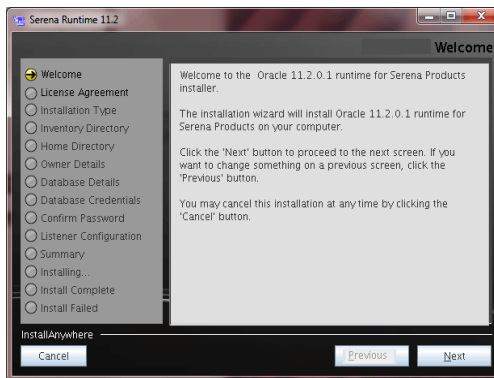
Serena Runtime 11.2

Welcome

Welcome
License Agreement
Installation Type
Inventory Directory
Home Directory
Owner Details
Database Details
Database Credentials
Confirm Password
Listener Configuration
Summary
Installing...
Install Complete
Install Failed

Welcome to the Oracle 11.2.0.1 runtime for Serena Products installer.

The installation wizard will install Oracle 11.2.0.1 runtime for Serena Products on your computer.

Click the 'Next' button to proceed to the next screen. If you want to change something on a previous screen, click the 'Previous' button.

You may cancel this installation at any time by clicking the 'Cancel' button.

InstallAnywhere

Cancel

Previous

Next